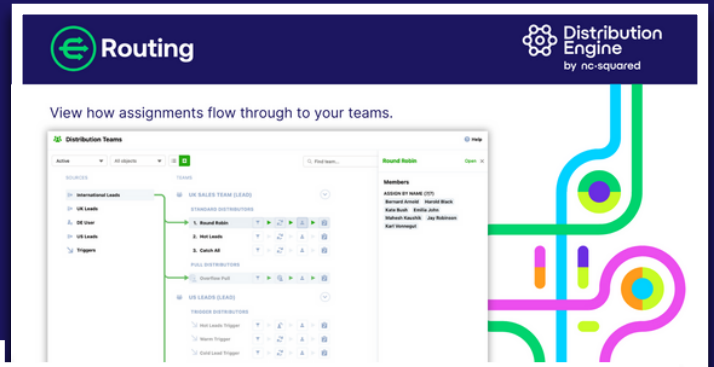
Routing

Distribution Engine
by nc-squared

View how assignments flow through to your teams.

Distribution Teams

Help

Active

All objects

Find team...

SOURCES

International Leads

UK Leads

DE User

US Leads

Triggers

TEAMS

UK SALES TEAM (LEAD)

STANDARD DISTRIBUTORS

1. Round Robin

2. Hot Leads

3. Catch All

FULL DISTRIBUTORS

Overflow Pull

US LEADS (LEAD)

TRIGGER DISTRIBUTORS

Hot Leads Trigger

Warm Trigger

Cold Lead Trigger

Round Robin

Open

Members

ASSIGN BY NAME (7/7)

Bernard Arnold

Harold Black

Kate Bush

Emilia John

Mahesh Kaushik

Jay Robinson

Kari Vonnegut